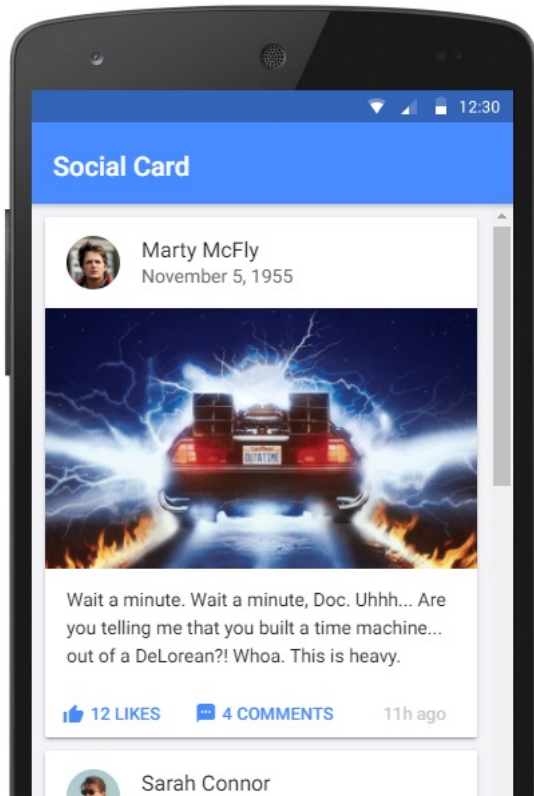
12:30

Social Card

Marty McFly
November 5, 1955

OUTATIME

Wait a minute. Wait a minute, Doc. Uhhh... Are you telling me that you built a time machine... out of a DeLorean?! Whoa. This is heavy.

12 LIKES   4 COMMENTS   11h ago

Sarah Connor